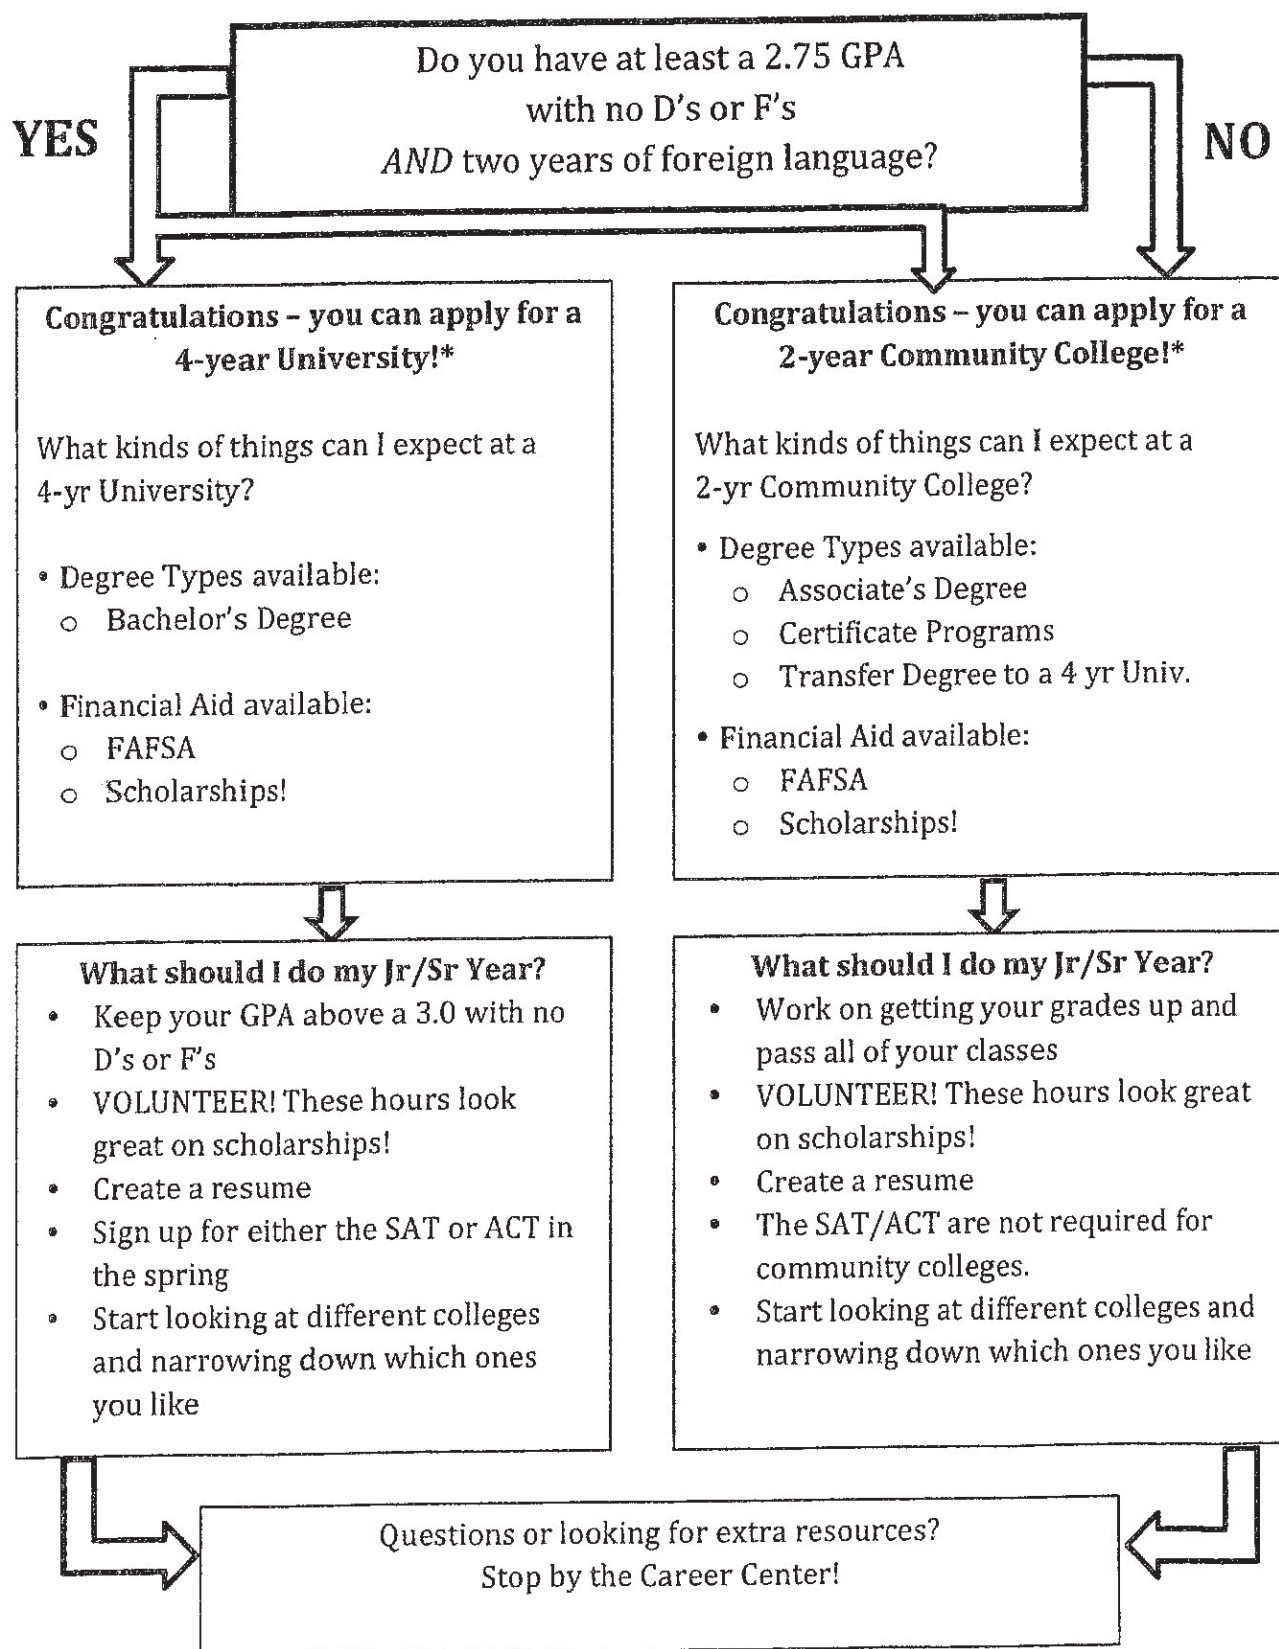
Do you have at least a 2.75 GPA with no D's or F's *AND* two years of foreign language?

YES

NO

**Congratulations – you can apply for a 4-year University!***

What kinds of things can I expect at a 4-yr University?

- Degree Types available:
  - Bachelor's Degree
- Financial Aid available:
  - FAFSA
  - Scholarships!

**Congratulations – you can apply for a 2-year Community College!***

What kinds of things can I expect at a 2-yr Community College?

- Degree Types available:
  - Associate's Degree
  - Certificate Programs
  - Transfer Degree to a 4 yr Univ.
- Financial Aid available:
  - FAFSA
  - Scholarships!

**What should I do my Jr/Sr Year?**

- Keep your GPA above a 3.0 with no D's or F's
- VOLUNTEER! These hours look great on scholarships!
- Create a resume
- Sign up for either the SAT or ACT in the spring
- Start looking at different colleges and narrowing down which ones you like

**What should I do my Jr/Sr Year?**

- Work on getting your grades up and pass all of your classes
- VOLUNTEER! These hours look great on scholarships!
- Create a resume
- The SAT/ACT are not required for community colleges.
- Start looking at different colleges and narrowing down which ones you like

Questions or looking for extra resources? Stop by the Career Center!